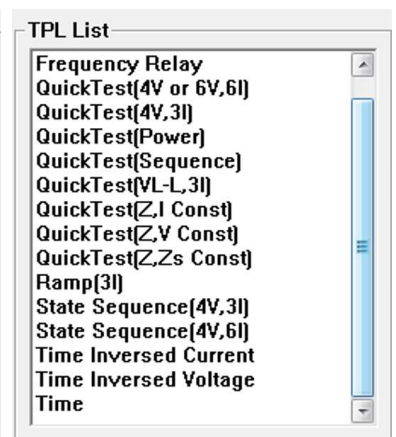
TPL List

Frequency Relay
QuickTest(4V or 6V,6I)
QuickTest(4V,3I)
QuickTest(Power)
QuickTest(Sequence)
QuickTest(VL-L,3I)
QuickTest(Z,I Const)
QuickTest(Z,V Const)
QuickTest(Z,Zs Const)
Ramp(3I)
State Sequence(4V,3I)
State Sequence(4V,6I)
Time Inversed Current
Time Inversed Voltage
Time